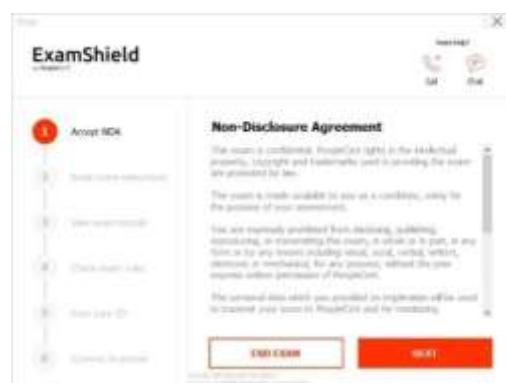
ExamShield

Call
Chat

1 Accept NDA

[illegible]

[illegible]

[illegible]

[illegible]

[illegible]

Non-Disclosure Agreement

This exam is confidential. PeopleCert rights in the intellectual property, copyright and trademarks used in providing the exam are protected by law.

The exam is made available to you as a candidate, solely for the purpose of your assessment.

You are expressly prohibited from disclosing, publishing, reproducing, or transmitting this exam, in whole or in part, in any form or by any means including visual, aural, verbal, written, electronic or mechanical, for any purpose, without the prior express written permission of PeopleCert.

The personal data which you provided on registration will be used to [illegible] PeopleCert and for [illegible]

END EXAM

NEXT